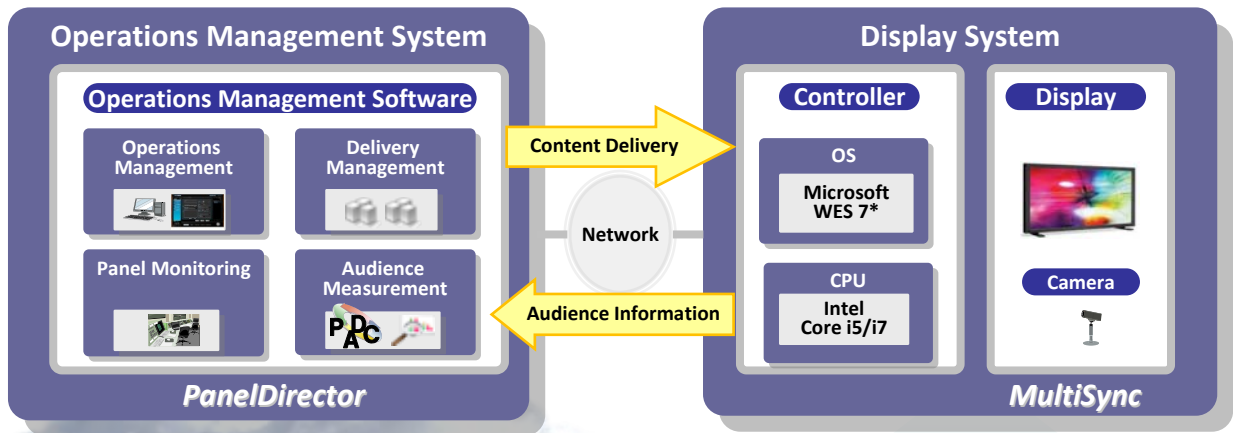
Operations Management System

Operations Management Software

Operations Management

Delivery Management

Panel Monitoring

Audience Measurement

PDCA

PanelDirector

Content Delivery

Network

Audience Information

Display System

Controller

OS

Microsoft WES 7*

CPU

Intel Core i5/i7

Display

Camera

MultiSync